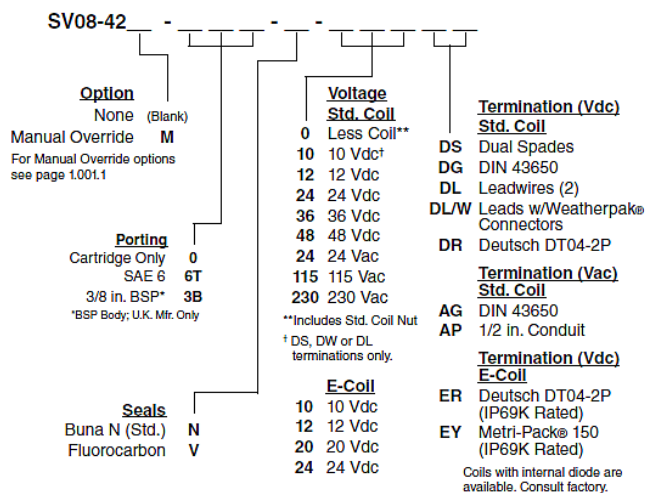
SV08-42__ - __ __ __ - __ - __ __ __ __ __

Option
None (Blank)
Manual Override M
For Manual Override options see page 1.001.1

Porting
Cartridge Only 0
SAE 6 6T
3/8 in. BSP* 3B
*BSP Body; U.K. Mfr. Only

Seals
Buna N (Std.) N
Fluorocarbon V

Voltage
Std. Coil
0 Less Coil**
10 10 Vdc†
12 12 Vdc
24 24 Vdc
36 36 Vdc
48 48 Vdc
24 24 Vac
115 115 Vac
230 230 Vac
**Includes Std. Coil Nut
† DS, DW or DL terminations only.

E-Coil
10 10 Vdc
12 12 Vdc
20 20 Vdc
24 24 Vdc

Termination (Vdc)
Std. Coil
DS Dual Spades
DG DIN 43650
DL Leadwires (2)
DL/W Leads w/Weatherpak® Connectors
DR Deutsch DT04-2P

Termination (Vac)
Std. Coil
AG DIN 43650
AP 1/2 in. Conduit

Termination (Vdc)
E-Coil
ER Deutsch DT04-2P (IP69K Rated)
EY Metri-Pack® 150 (IP69K Rated)
Coils with internal diode are available. Consult factory.